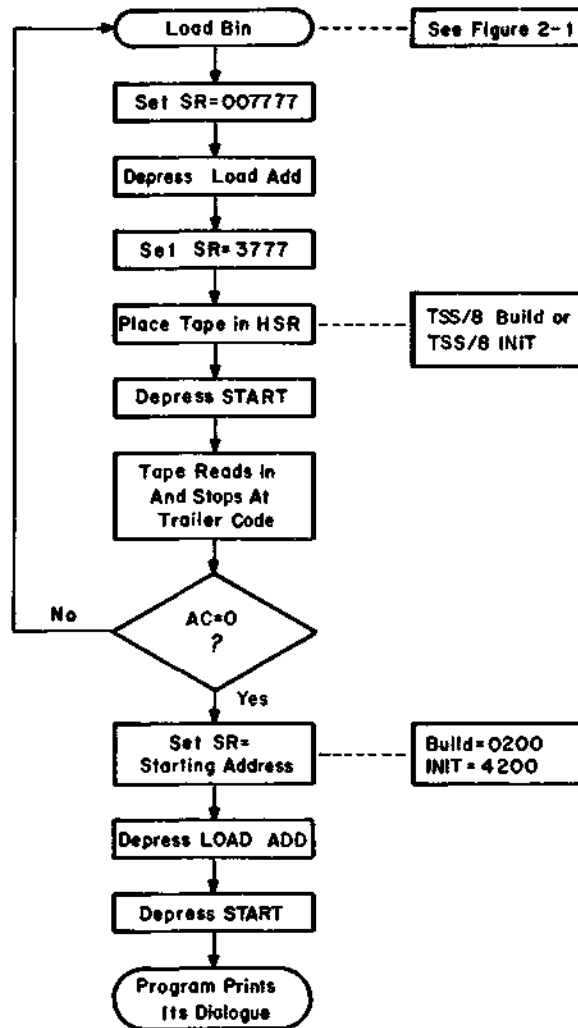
Load Bin

See Figure 2-1

Set SR=007777

Depress Load Add

Set SR=3777

Place Tape in HSR

TSS/8 Build or TSS/8 INIT

Depress START

Tape Reads In And Stops At Trailer Code

AC=0 ?

No

Yes

Set SR= Starting Address

Build=0200 INIT=4200

Depress LOAD ADD

Depress START

Program Prints Its Dialogue